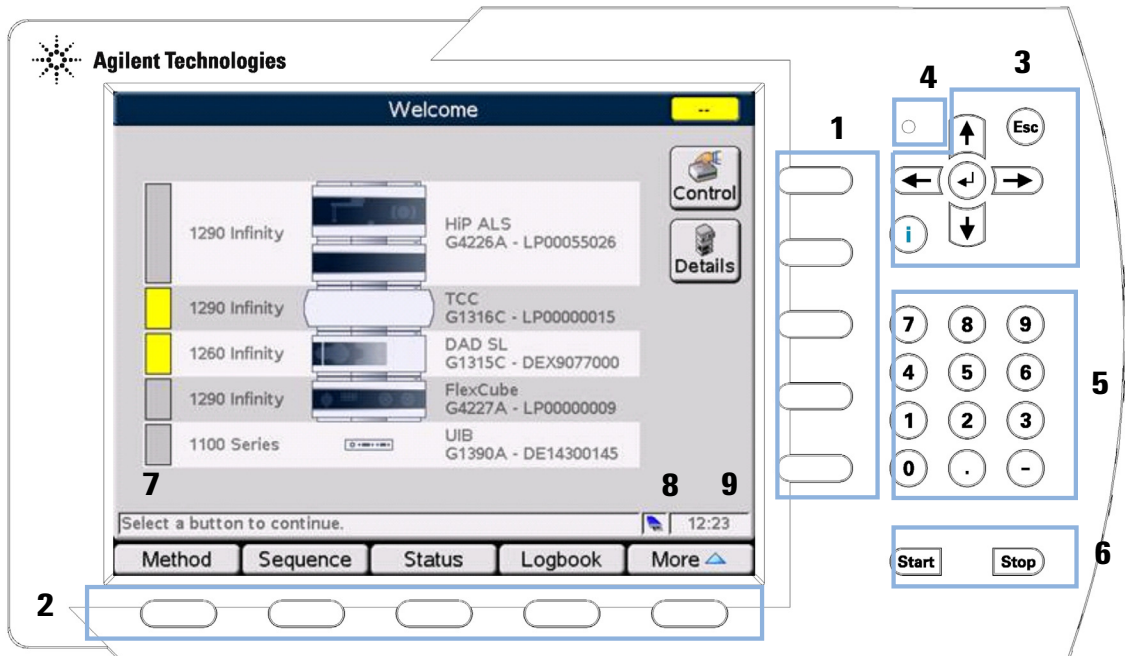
Agilent Technologies

Welcome

--

Control

Details

1290 Infinity
HiP ALS
G4226A - LP00055026

1290 Infinity
TCC
G1316C - LP00000015

1260 Infinity
DAD SL
G1315C - DEX9077000

1290 Infinity
FlexCube
G4227A - LP00000009

1100 Series
UIB
G1390A - DE14300145

7

8

9

Select a button to continue.

12:23

Method
Sequence
Status
Logbook
More

1

2

3

4

Esc

i

7 8 9
4 5 6
1 2 3
0 . -

5

Start
Stop

6